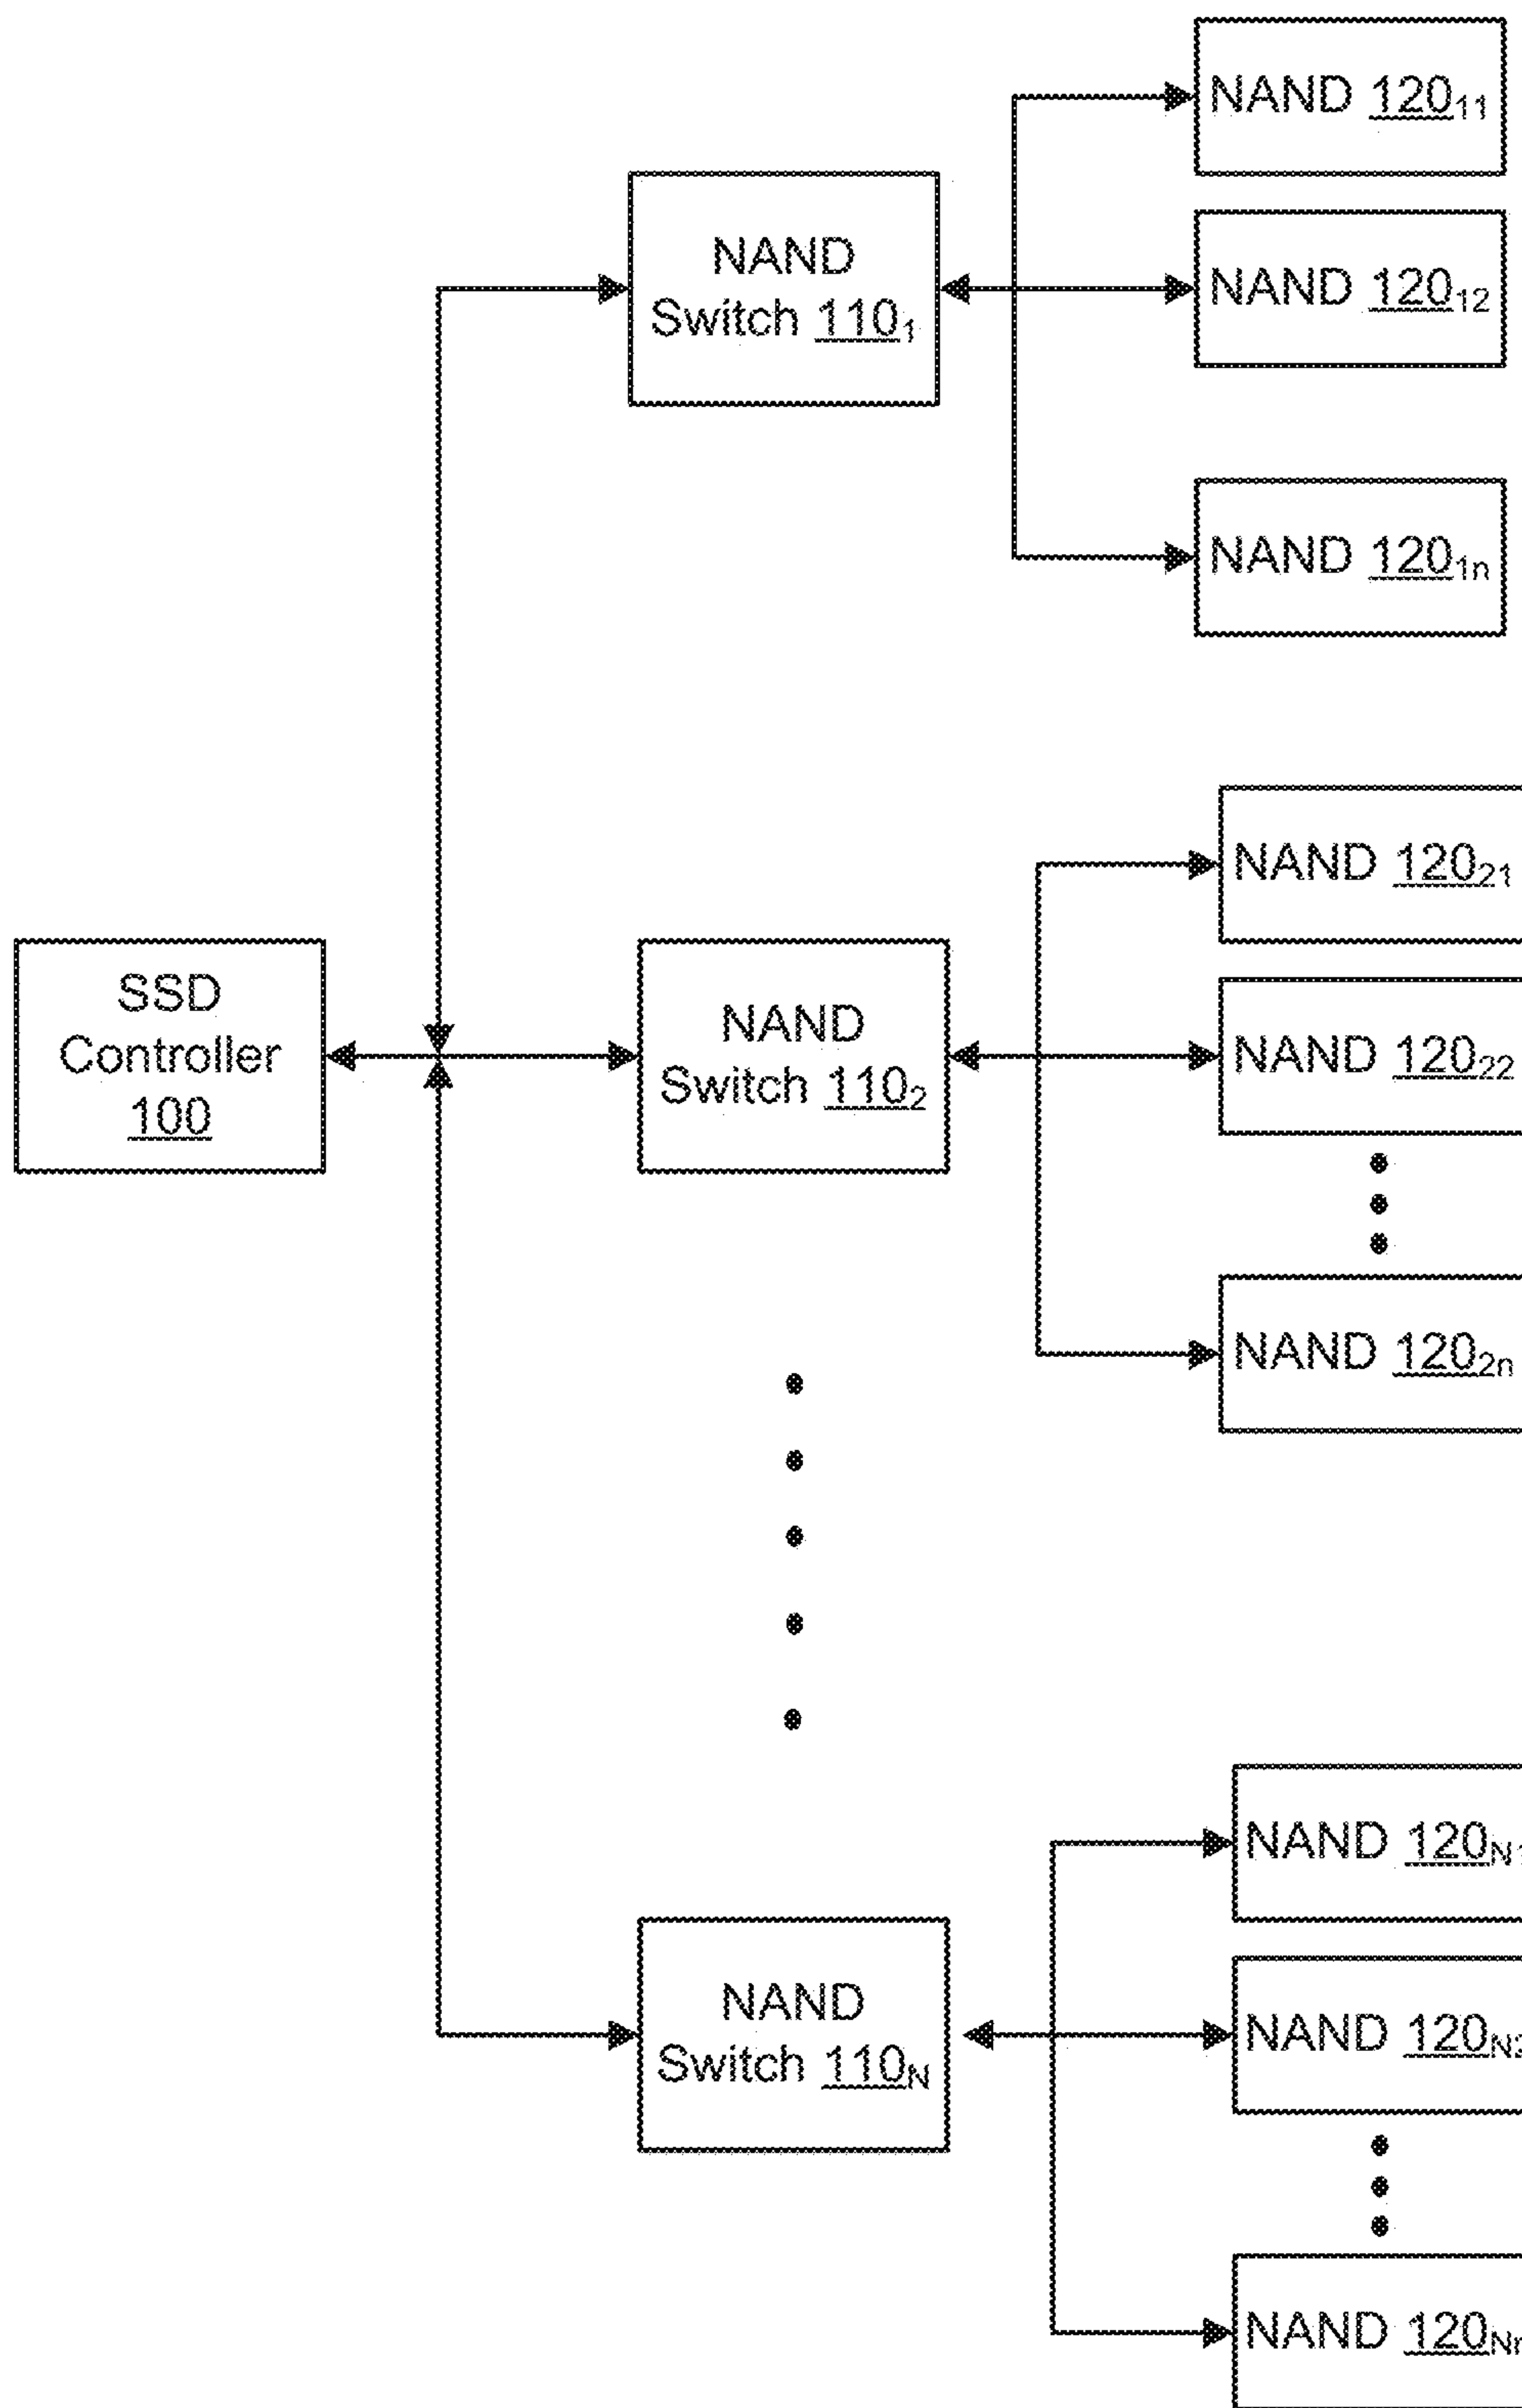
NAND $\underline{120}_{11}$

NAND Switch $\underline{110}_{1}$

NAND $\underline{120}_{12}$

NAND $\underline{120}_{1n}$

NAND $\underline{120}_{21}$

SSD Controller $\underline{100}$

NAND Switch $\underline{110}_{2}$

NAND $\underline{120}_{22}$

NAND $\underline{120}_{2n}$

NAND $\underline{120}_{N}$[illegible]

NAND Switch $\underline{110}_{N}$

NAND $\underline{120}_{N}$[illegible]

NAND $\underline{120}_{N}$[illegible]